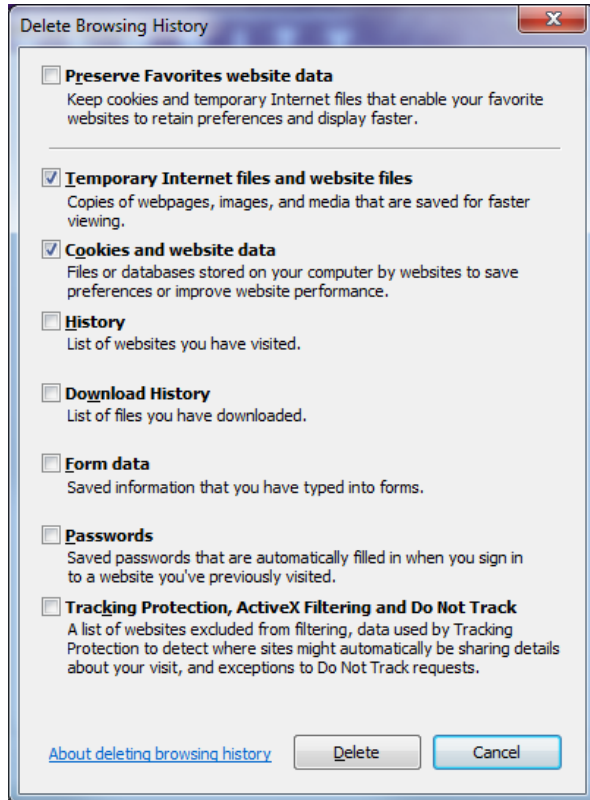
Delete Browsing History

Preserve Favorites website data
Keep cookies and temporary Internet files that enable your favorite websites to retain preferences and display faster.

Temporary Internet files and website files
Copies of webpages, images, and media that are saved for faster viewing.

Cookies and website data
Files or databases stored on your computer by websites to save preferences or improve website performance.

History
List of websites you have visited.

Download History
List of files you have downloaded.

Form data
Saved information that you have typed into forms.

Passwords
Saved passwords that are automatically filled in when you sign in to a website you've previously visited.

Tracking Protection, ActiveX Filtering and Do Not Track
A list of websites excluded from filtering, data used by Tracking Protection to detect where sites might automatically be sharing details about your visit, and exceptions to Do Not Track requests.

About deleting browsing history
Delete
Cancel